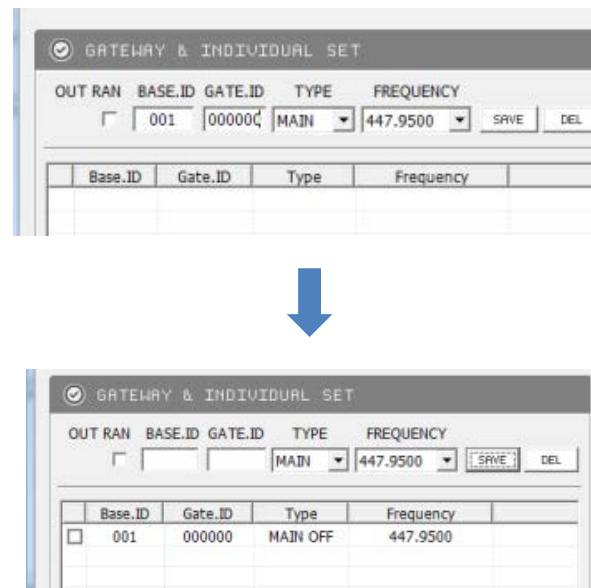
GATEWAY & INDIVIDUAL SET

OUT RAN BASE.ID GATE.ID TYPE FREQUENCY

001 00000C MAIN 447.9500 SAVE DEL

| Base.ID | Gate.ID | Type | Frequency |
|---|---|---|---|

GATEWAY & INDIVIDUAL SET

OUT RAN BASE.ID GATE.ID TYPE FREQUENCY

MAIN 447.9500 SAVE DEL

| Base.ID | Gate.ID | Type | Frequency |
|---|---|---|---|
| 001 | 000000 | MAIN OFF | 447.9500 |